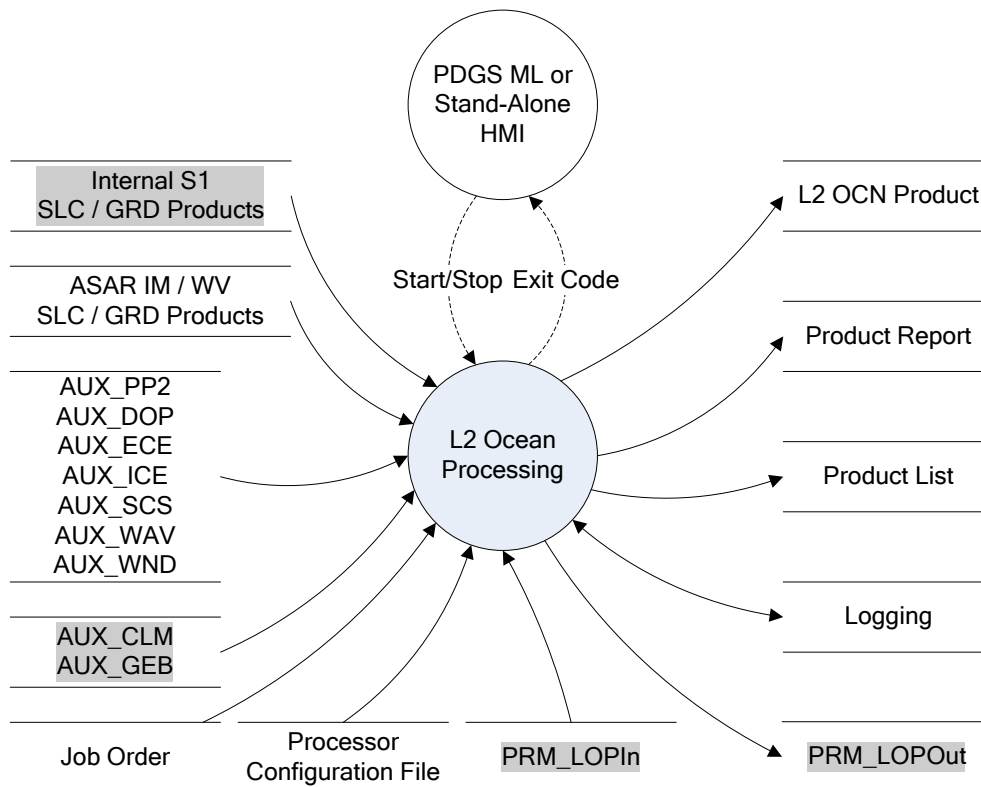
PDGS ML or Stand-Alone HMI

Internal S1 SLC / GRD Products

ASAR IM / WV SLC / GRD Products

AUX_PP2
AUX_DOP
AUX_ECE
AUX_ICE
AUX_SCS
AUX_WAV
AUX_WND

AUX_CLM
AUX_GEB

Start/Stop

Exit Code

L2 Ocean Processing

L2 OCN Product

Product Report

Product List

Logging

Job Order

Processor Configuration File

PRM_LOPIn

PRM_LOPOut